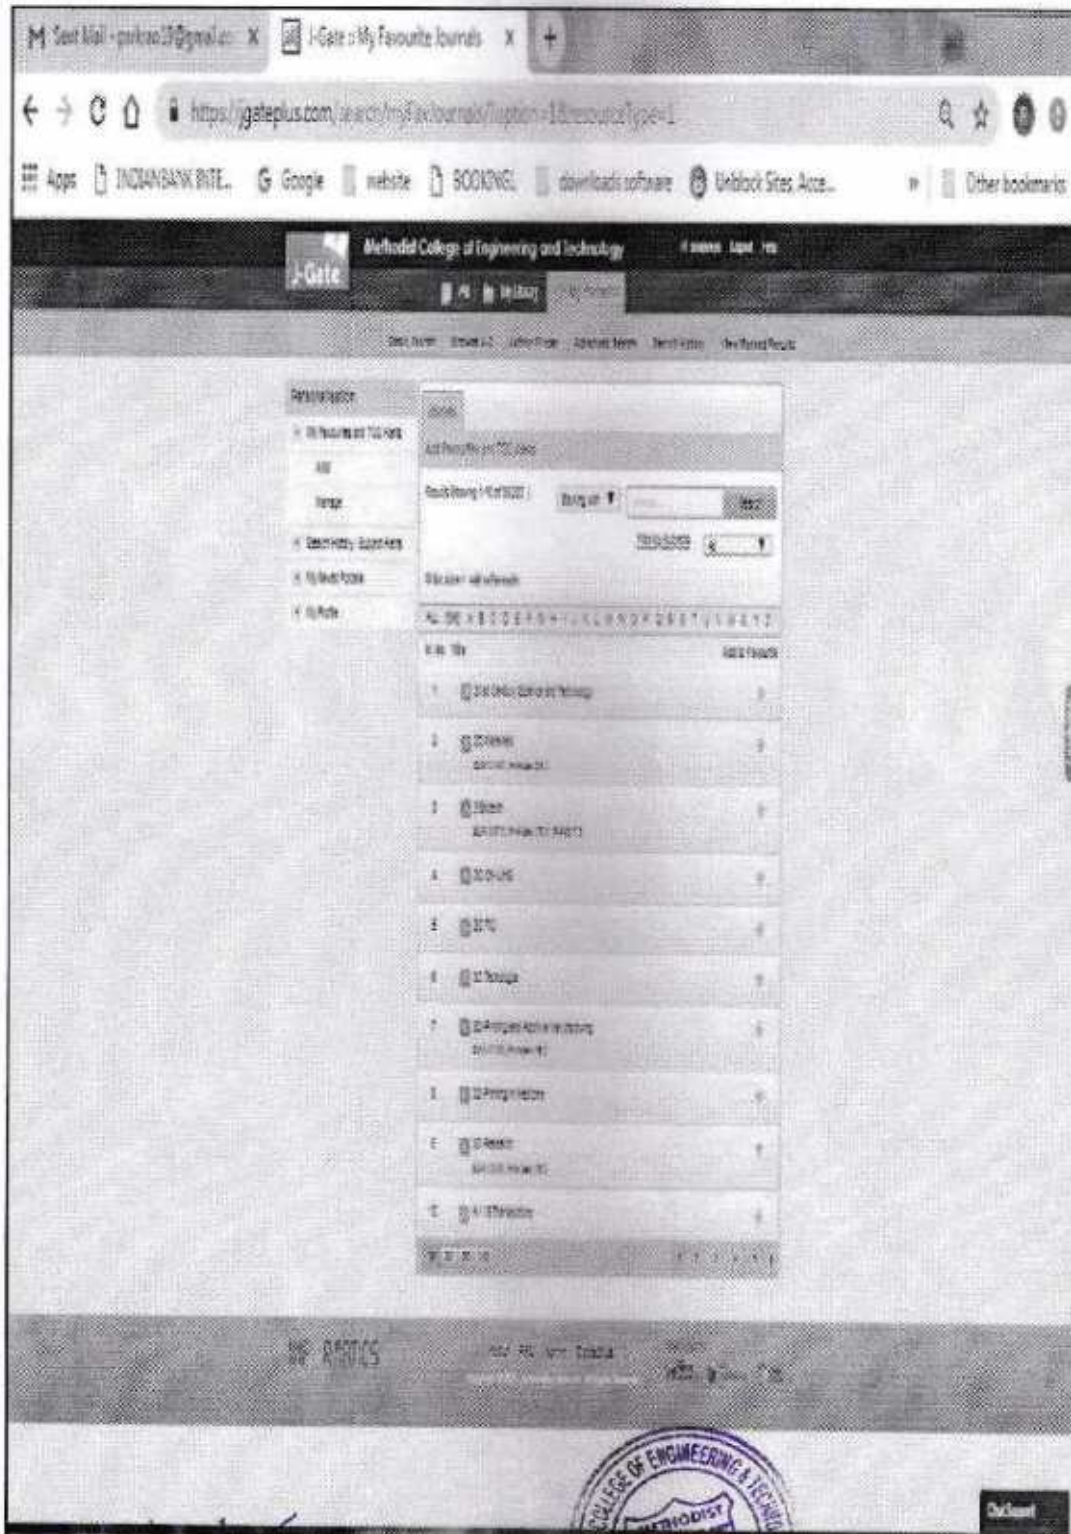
M Sent Mail - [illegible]@gmail.c X
J-Gate :: My Favourite Journals X
+

https://jgateplus.com/search/myFav/journals/?option=1&resourceType=1

Apps INDIANBANK BITE.. Google website BOOKNEL download software Unblock Sites Acce... Other bookmarks

Methodist College of Engineering and Technology
J-Gate

Personalization

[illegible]

Results Sharing 1-10 of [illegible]

Sorting on

Search

1
2
3
4
5
6
7
8
9
10

JMR BIRDTECS

COLLEGE OF ENGINEERING & TECHNOLOGY
METHODIST

Chat Support